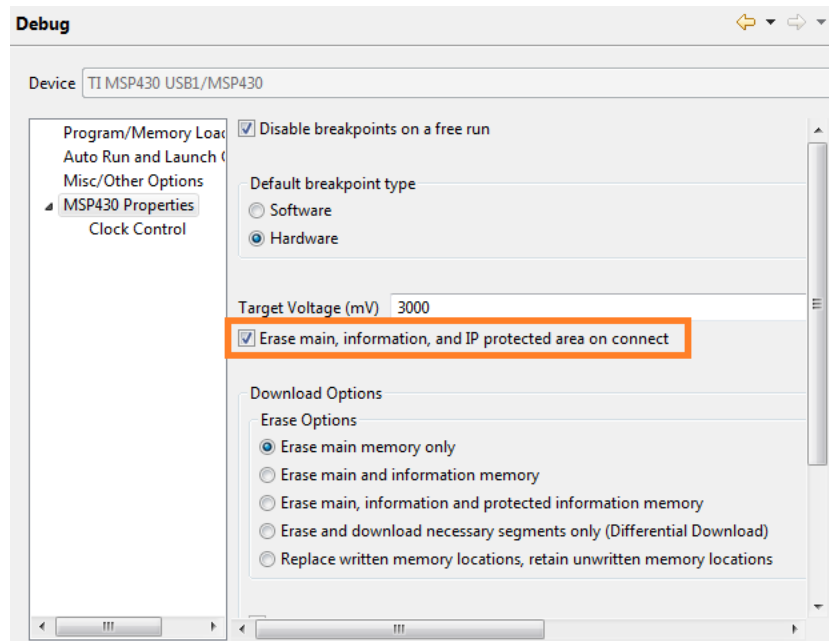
Debug

Device TI MSP430 USB1/MSP430

Program/Memory Loa
Auto Run and Launch (
Misc/Other Options
MSP430 Properties
Clock Control

Disable breakpoints on a free run

Default breakpoint type
Software
Hardware

Target Voltage (mV) 3000
Erase main, information, and IP protected area on connect

Download Options
Erase Options
Erase main memory only
Erase main and information memory
Erase main, information and protected information memory
Erase and download necessary segments only (Differential Download)
Replace written memory locations, retain unwritten memory locations